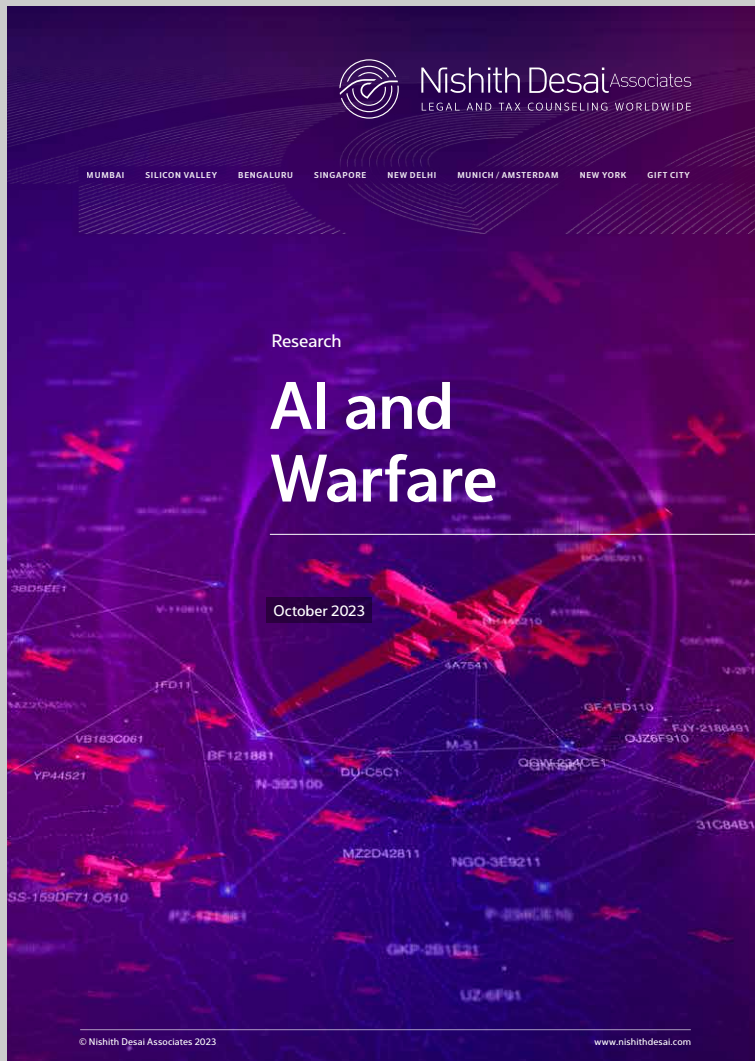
Nishith Desai Associates
LEGAL AND TAX COUNSELING WORLDWIDE

MUMBAI SILICON VALLEY BENGALURU SINGAPORE NEW DELHI MUNICH / AMSTERDAM NEW YORK GIFT CITY

Research

AI and Warfare

October 2023

3BD5EE1 V-1106101 1FD11 VB183C061 YP44521 BF121881 N-393100 DU-C5C1 M-51 4A7541 GF-1FD110 FJY-2186491 OJZ6F910 31C84B MZ2D42811 NGO-3E9211 SS-159DF71 O510 GKP-2B1E21 UZ-6F91

© Nishith Desai Associates 2023

www.nishithdesai.com